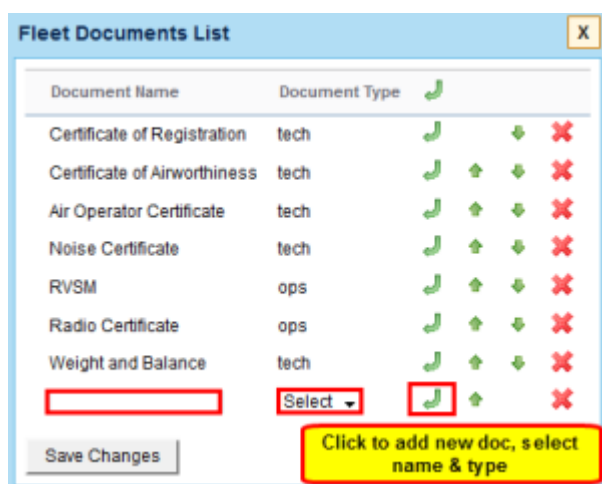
Fleet Documents List

X

| Document Name | Document Type |
|---|---|
| Certificate of Registration | tech |
| Certificate of Airworthiness | tech |
| Air Operator Certificate | tech |
| Noise Certificate | tech |
| RVSM | ops |
| Radio Certificate | ops |
| Weight and Balance | tech |
| | Select |

Save Changes

Click to add new doc, select name & type